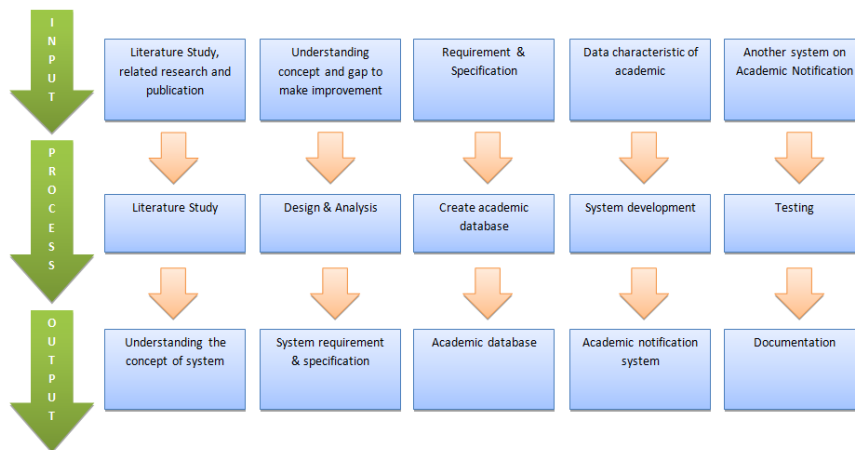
INPUT

Literature Study, related research and publication

Understanding concept and gap to make improvement

Requirement & Specification

Data characteristic of academic

Another system on Academic Notification

PROCESS

Literature Study

Design & Analysis

Create academic database

System development

Testing

OUTPUT

Understanding the concept of system

System requirement & specification

Academic database

Academic notification system

Documentation